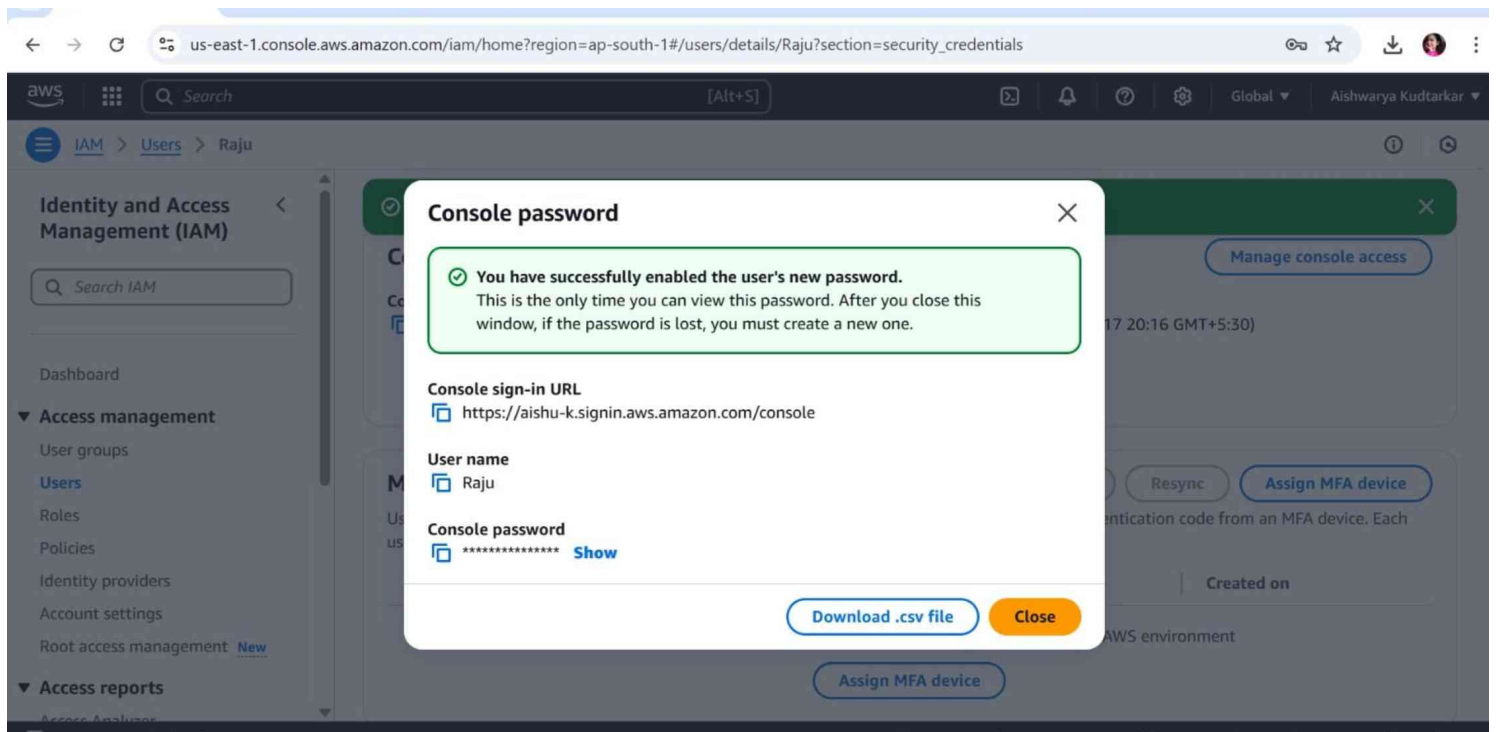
us-east-1.console.aws.amazon.com/iam/home?region=ap-south-1#/users/details/Raju?section=security_credentials

aws Search [Alt+S] Global ▼ Aishwarya Kudtarkar ▼

IAM > Users > Raju

Identity and Access Management (IAM)

Search IAM

Dashboard

▼ Access management

User groups

Users

Roles

Policies

Identity providers

Account settings

Root access management New

▼ Access reports

Access Analyzer

Manage console access

17 20:16 GMT+5:30)

Resync Assign MFA device

entication code from an MFA device. Each

Created on

AWS environment

Assign MFA device

Console password

You have successfully enabled the user's new password.
This is the only time you can view this password. After you close this window, if the password is lost, you must create a new one.

Console sign-in URL
https://aishu-k.signin.aws.amazon.com/console

User name
Raju

Console password
*************** Show

Download .csv file Close